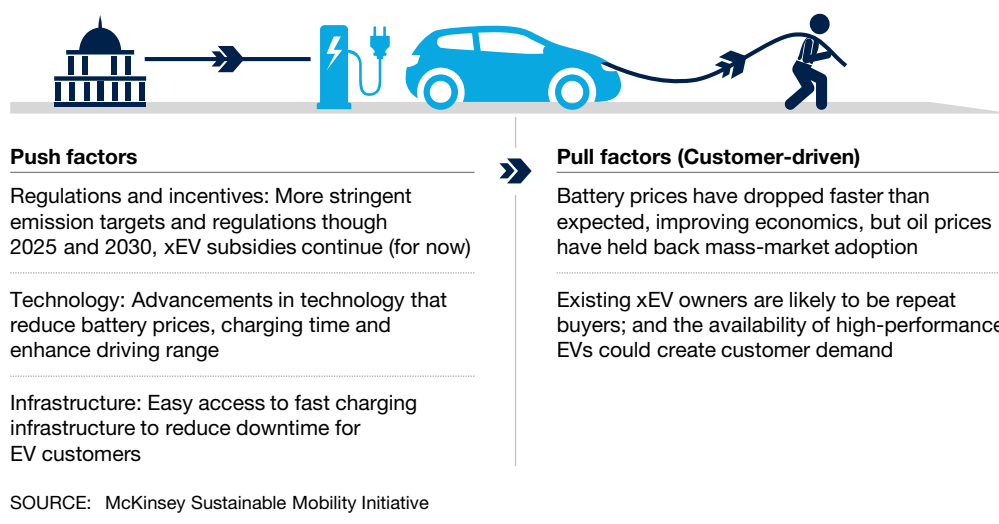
Push factors

Regulations and incentives: More stringent emission targets and regulations though 2025 and 2030, xEV subsidies continue (for now)

Technology: Advancements in technology that reduce battery prices, charging time and enhance driving range

Infrastructure: Easy access to fast charging infrastructure to reduce downtime for EV customers

Pull factors (Customer-driven)

Battery prices have dropped faster than expected, improving economics, but oil prices have held back mass-market adoption

Existing xEV owners are likely to be repeat buyers; and the availability of high-performance EVs could create customer demand

SOURCE: McKinsey Sustainable Mobility Initiative